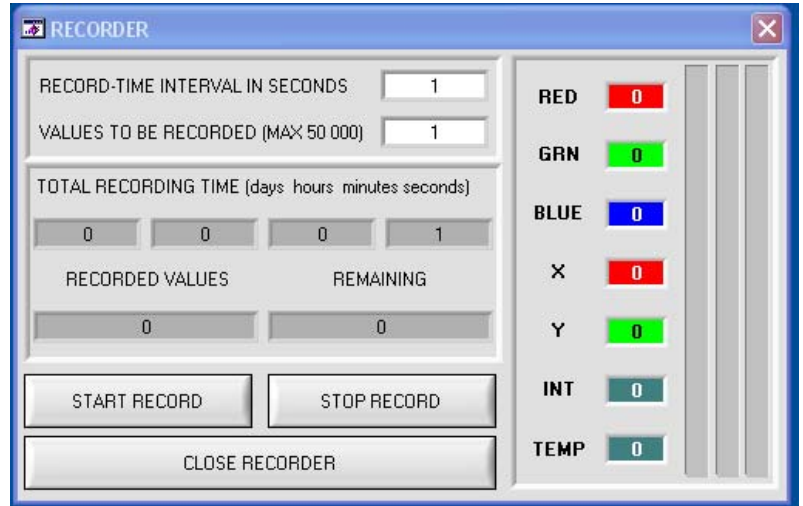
RECORDER

RECORD-TIME INTERVAL IN SECONDS 1

VALUES TO BE RECORDED (MAX 50 000) 1

TOTAL RECORDING TIME (days hours minutes seconds)

0 0 0 1

RECORDED VALUES

REMAINING

0

0

START RECORD

STOP RECORD

CLOSE RECORDER

RED 0

GRN 0

BLUE 0

X 0

Y 0

INT 0

TEMP 0